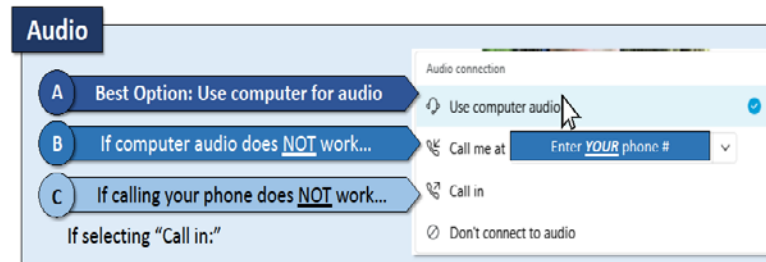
Audio

A Best Option: Use computer for audio

B If computer audio does NOT work...

C If calling your phone does NOT work...

If selecting "Call in:"

Audio connection

Use computer audio

Call me at Enter YOUR phone #

Call in

Don't connect to audio